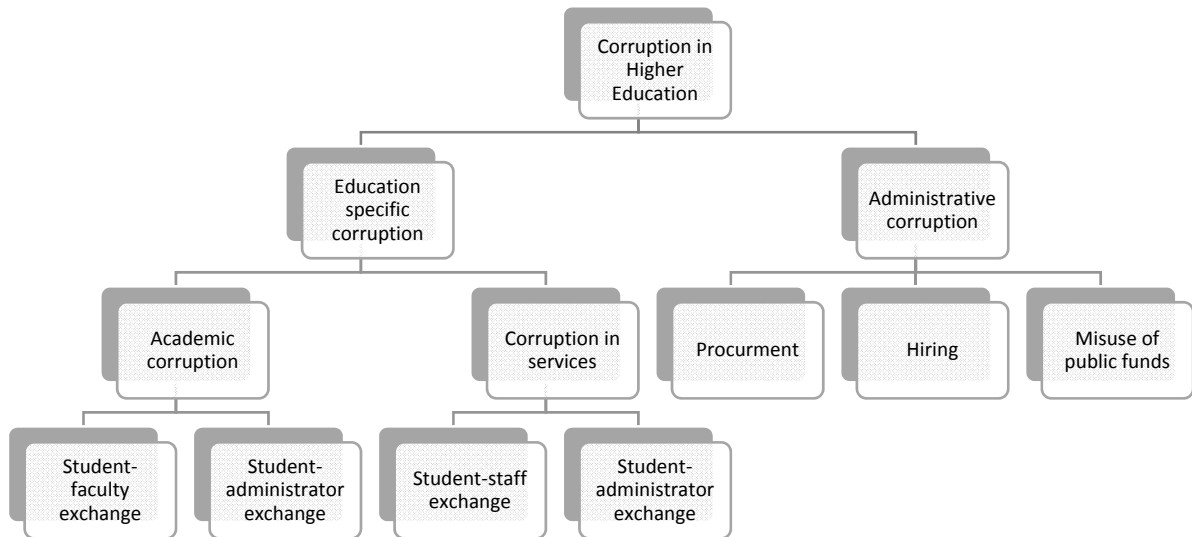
Corruption in Higher Education

Education specific corruption

Administrative corruption

Academic corruption

Corruption in services

Procurment

Hiring

Misuse of public funds

Student-faculty exchange

Student-administrator exchange

Student-staff exchange

Student-administrator exchange